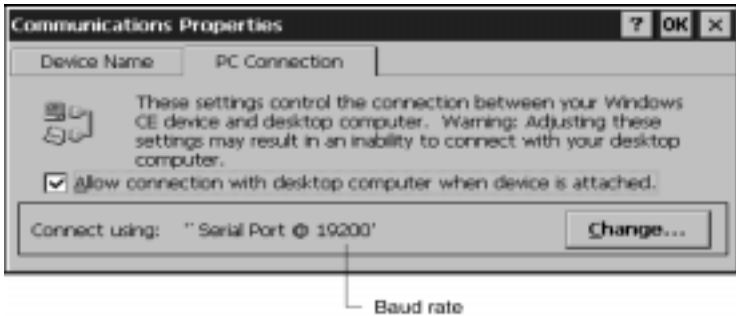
Communications Properties

? OK ×

Device Name

PC Connection

These settings control the connection between your Windows CE device and desktop computer. Warning: Adjusting these settings may result in an inability to connect with your desktop computer.

Allow connection with desktop computer when device is attached.

Connect using: '' Serial Port @ 19200'

Change...

Baud rate